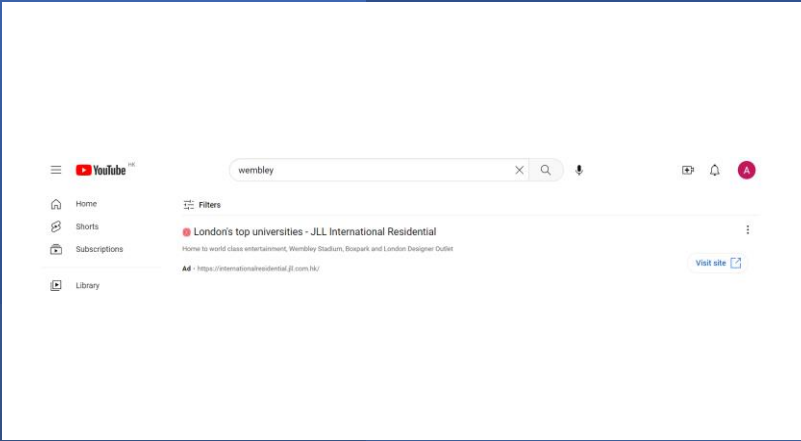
YouTube HK

wembley

Home

Shorts

Subscriptions

Library

Filters

London's top universities - JLL International Residential

Home to world class entertainment, Wembley Stadium, Boxpark and London Designer Outlet

Ad · https://internationalresidential.jll.com.hk/

Visit site

A